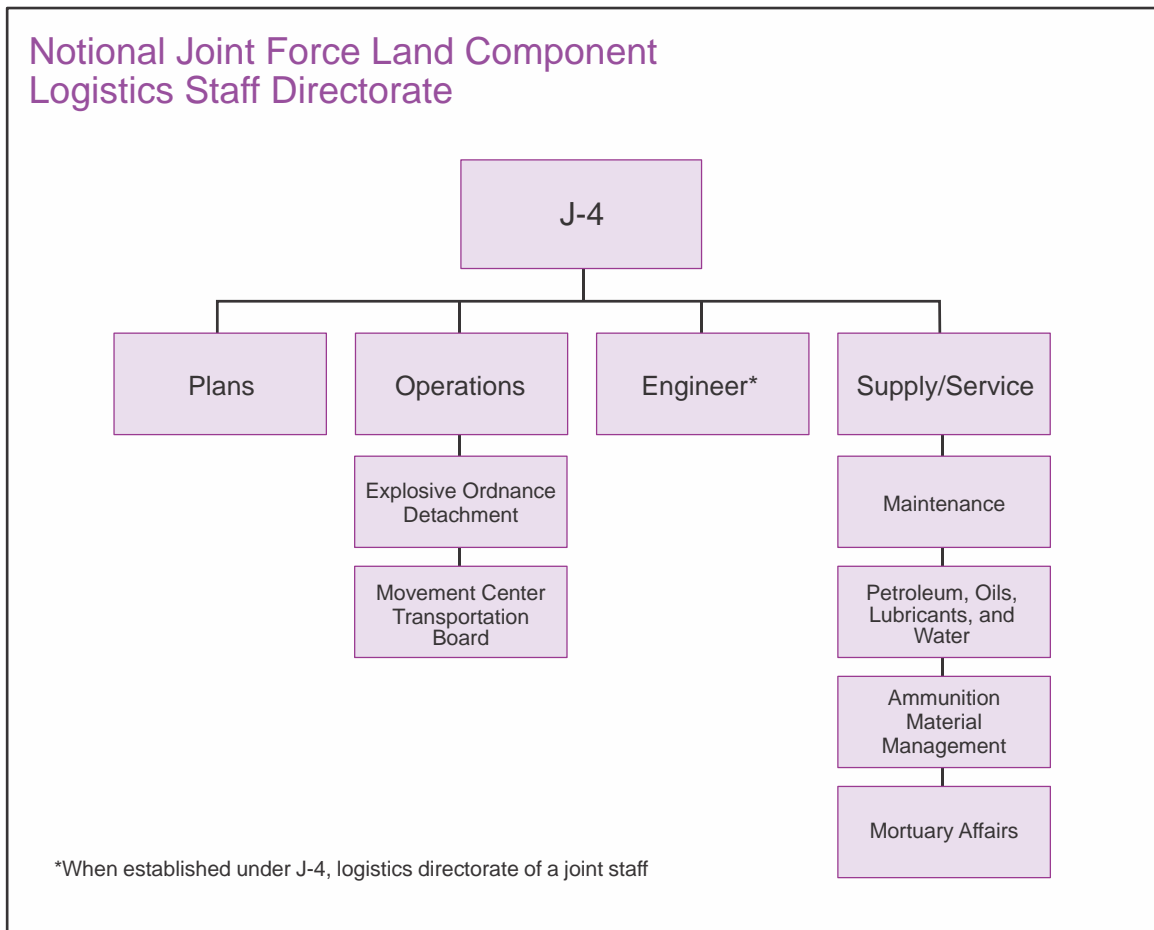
Notional Joint Force Land Component Logistics Staff Directorate

J-4

Plans

Operations

Engineer*

Supply/Service

Explosive Ordnance Detachment

Movement Center Transportation Board

Maintenance

Petroleum, Oils, Lubricants, and Water

Ammunition Material Management

Mortuary Affairs

*When established under J-4, logistics directorate of a joint staff